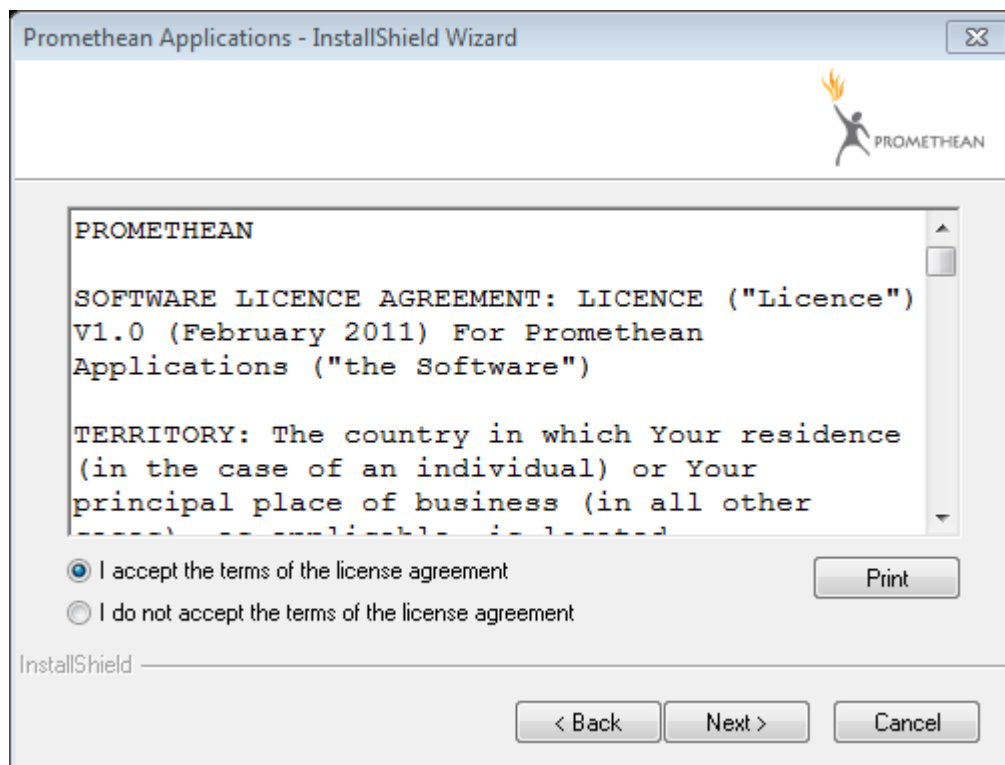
Promethean Applications - InstallShield Wizard

PROMETHEAN

PROMETHEAN

SOFTWARE LICENCE AGREEMENT: LICENCE ("Licence") V1.0 (February 2011) For Promethean Applications ("the Software")

TERRITORY: The country in which Your residence (in the case of an individual) or Your principal place of business (in all other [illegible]

I accept the terms of the license agreement

I do not accept the terms of the license agreement

Print

InstallShield

< Back

Next >

Cancel